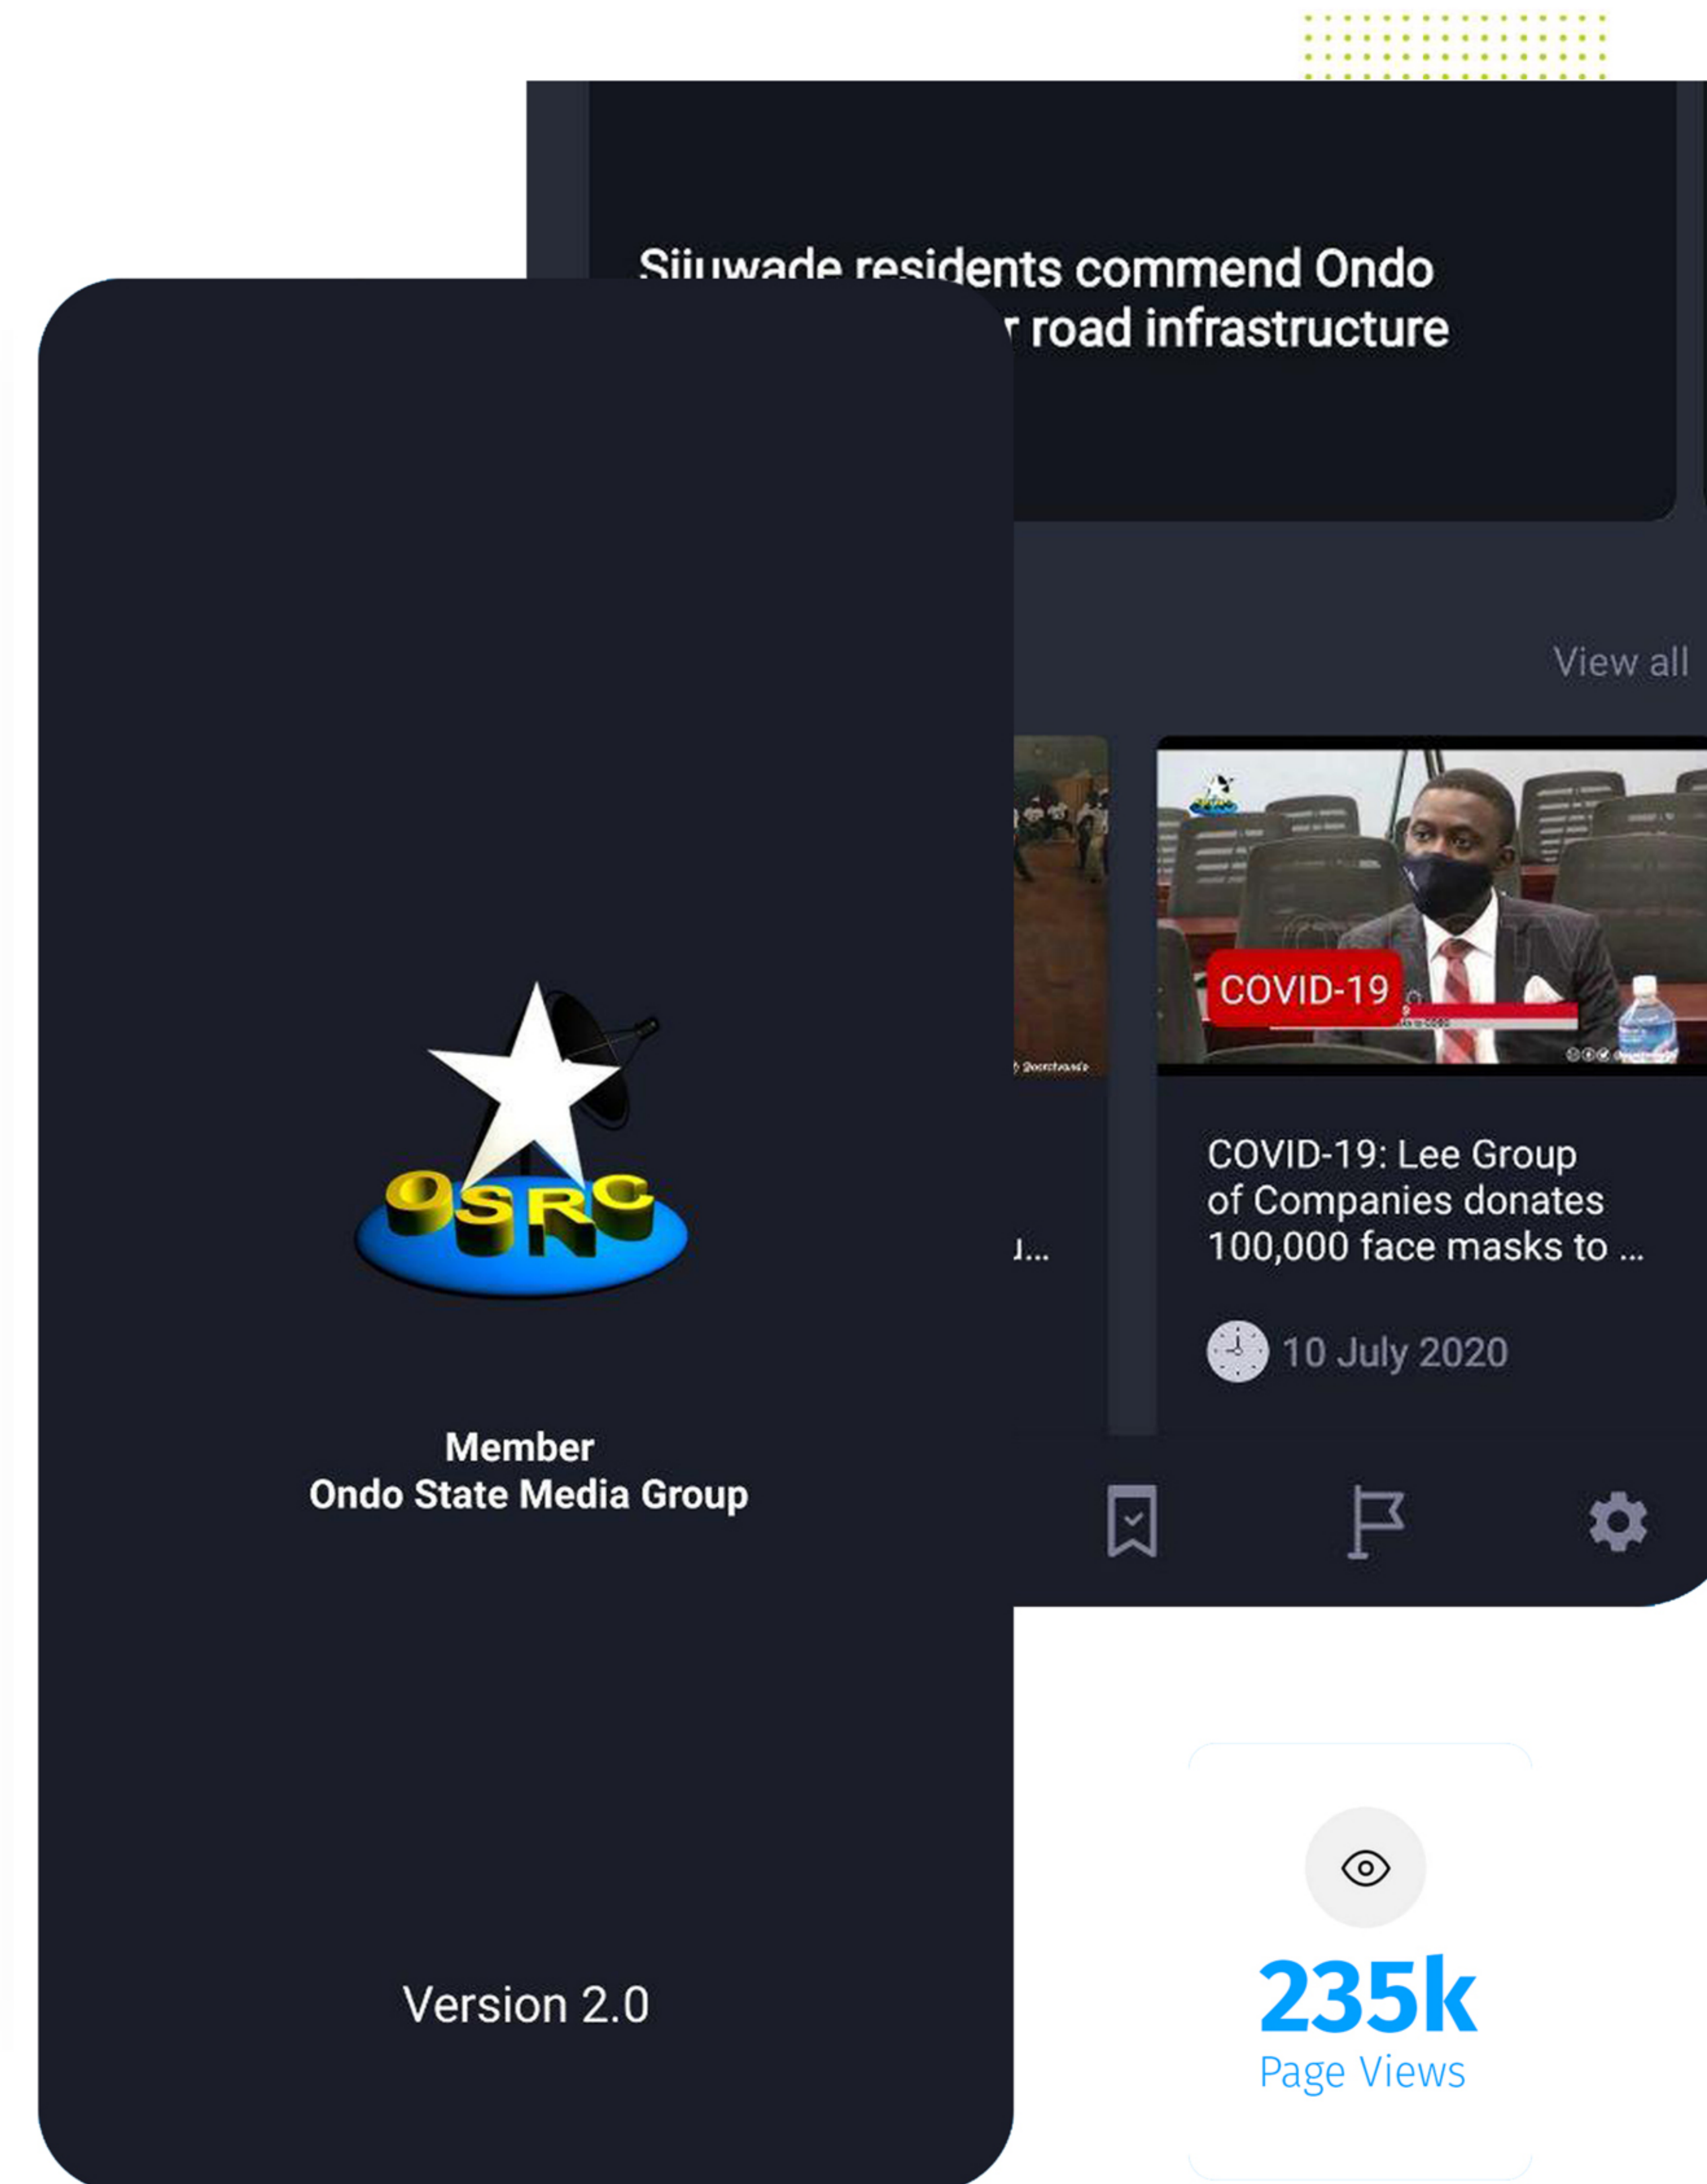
Sijuwade residents commend Ondo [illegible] r road infrastructure

View all

COVID-19

COVID-19: Lee Group of Companies donates 100,000 face masks to ...

10 July 2020

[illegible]...

OSRC

Member
Ondo State Media Group

Version 2.0

235k
Page Views